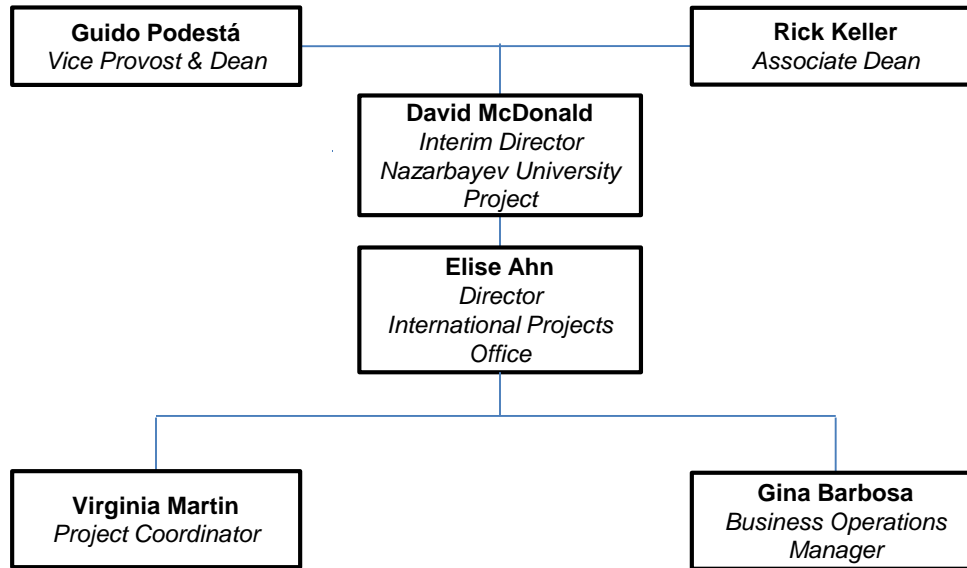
Guido Podestá
Vice Provost & Dean

Rick Keller
Associate Dean

David McDonald
Interim Director
Nazarbayev University Project

Elise Ahn
Director
International Projects Office

Virginia Martin
Project Coordinator

Gina Barbosa
Business Operations Manager